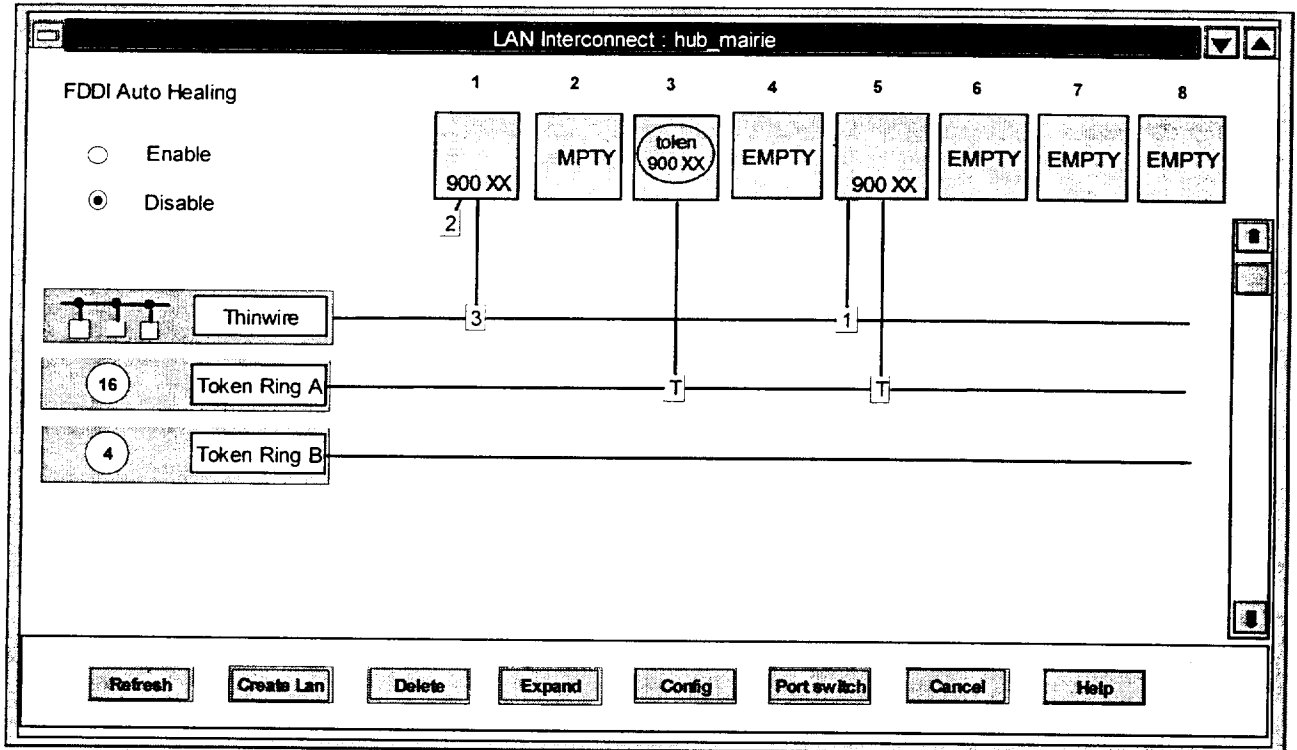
LAN Interconnect : hub_mairie

FDDI Auto Healing

Enable

Disable

1 2 3 4 5 6 7 8

900 XX

MPTY

tolen
900 XX

EMPTY

900 XX

EMPTY

EMPTY

EMPTY

2

Thinwire

3

1

16

Token Ring A

T

T

4

Token Ring B

Refresh Create Lan Delete Expand Config Port switch Cancel Help